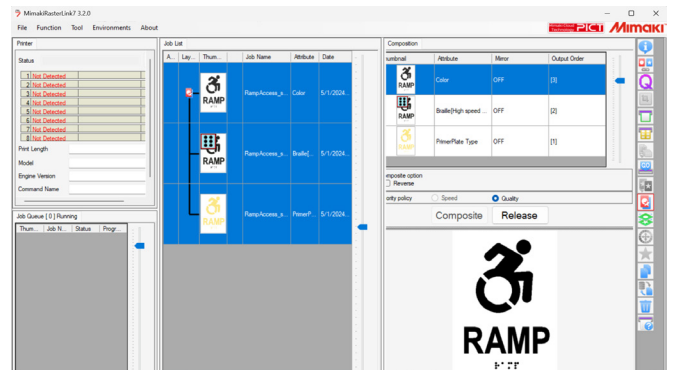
MimakiRasterLink7 3.2.0

File Function Tool Environments About

Mimaki Mimaki

Printer

Status

1 Not Detected
2 Not Detected
3 Not Detected
4 Not Detected
5 Not Detected
6 Not Detected
7 Not Detected
8 Not Detected

Print Length

Model

Engine Version

Command Name

Job Queue [ 0 ] Running

| Thum... | Job N... | Status | Progr... |
|---|---|---|---|

Job List

| A... | Lay... | Thum... | Job Name | Attribute | Date |
|---|---|---|---|---|---|
| | | RAMP | RampAccess_s... | Color | 5/1/2024... |
| | | RAMP | RampAccess_s... | Braille[... | 5/1/2024... |
| | | RAMP | RampAccess_s... | PrimerP... | 5/1/2024... |

Composition

| umbnail | Attribute | Mirror | Output Order |
|---|---|---|---|
| RAMP | Color | OFF | [3] |
| RAMP | Braille[High speed ... | OFF | [2] |
| RAMP | PrimerPlate Type | OFF | [1] |

omposite option

Reverse

iority policy Speed Quality

Composite Release

RAMP